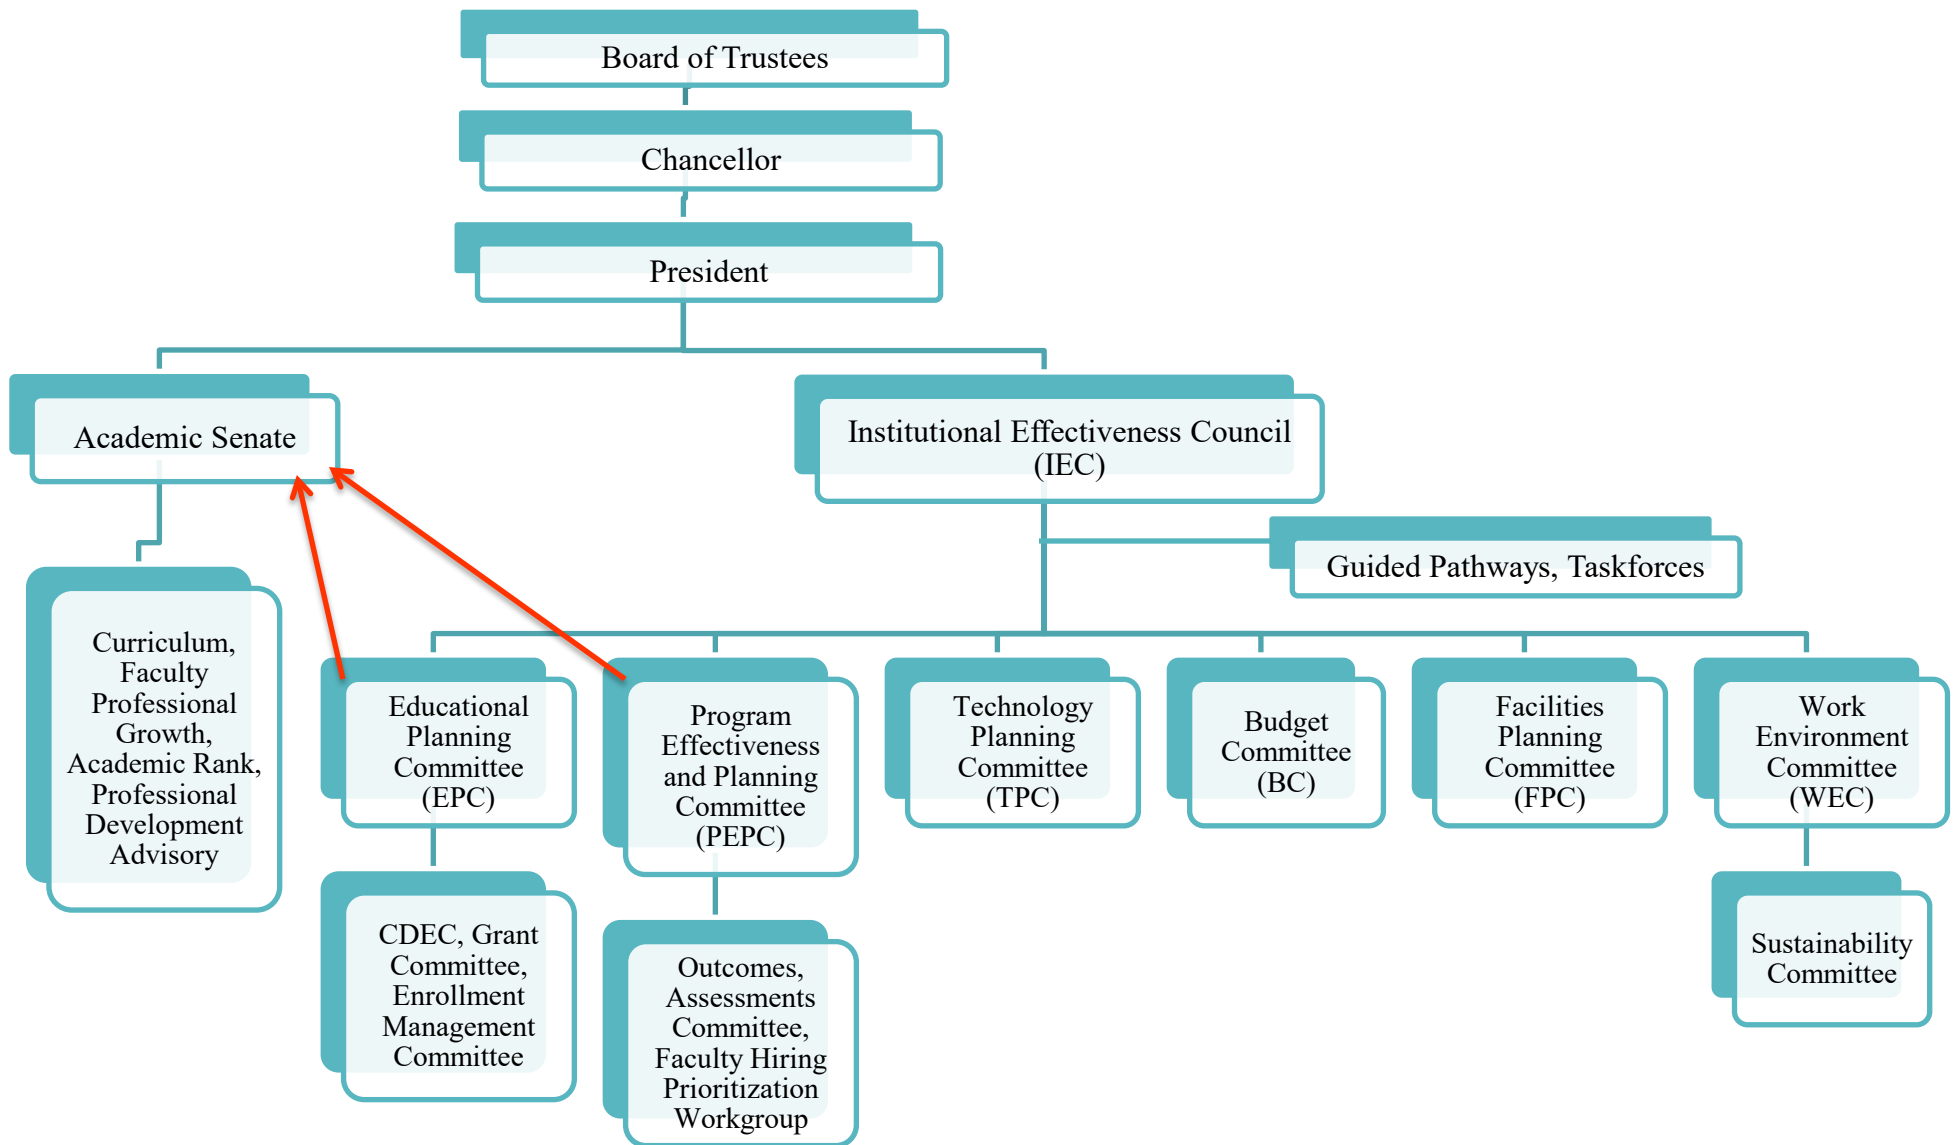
Board of Trustees

Chancellor

President

Academic Senate

Institutional Effectiveness Council (IEC)

Guided Pathways, Taskforces

Curriculum, Faculty Professional Growth, Academic Rank, Professional Development Advisory

Educational Planning Committee (EPC)

Program Effectiveness and Planning Committee (PEPC)

Technology Planning Committee (TPC)

Budget Committee (BC)

Facilities Planning Committee (FPC)

Work Environment Committee (WEC)

CDEC, Grant Committee, Enrollment Management Committee

Outcomes, Assessments Committee, Faculty Hiring Prioritization Workgroup

Sustainability Committee